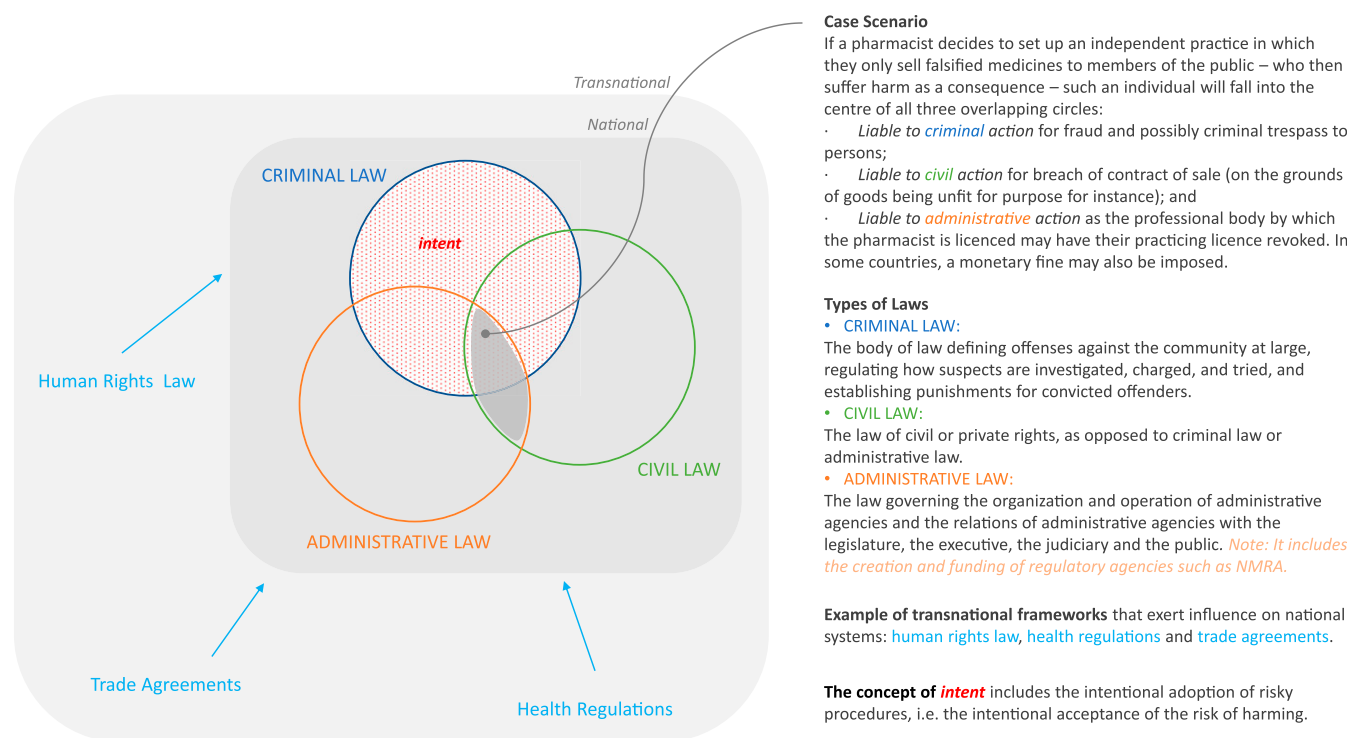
Transnational

National

CRIMINAL LAW

intent

CIVIL LAW

ADMINISTRATIVE LAW

Human Rights Law

Trade Agreements

Health Regulations

Case Scenario
If a pharmacist decides to set up an independent practice in which they only sell falsified medicines to members of the public – who then suffer harm as a consequence – such an individual will fall into the centre of all three overlapping circles:
· Liable to criminal action for fraud and possibly criminal trespass to persons;
· Liable to civil action for breach of contract of sale (on the grounds of goods being unfit for purpose for instance); and
· Liable to administrative action as the professional body by which the pharmacist is licenced may have their practicing licence revoked. In some countries, a monetary fine may also be imposed.

Types of Laws
• CRIMINAL LAW:
The body of law defining offenses against the community at large, regulating how suspects are investigated, charged, and tried, and establishing punishments for convicted offenders.
• CIVIL LAW:
The law of civil or private rights, as opposed to criminal law or administrative law.
• ADMINISTRATIVE LAW:
The law governing the organization and operation of administrative agencies and the relations of administrative agencies with the legislature, the executive, the judiciary and the public. Note: It includes the creation and funding of regulatory agencies such as NMRA.

Example of transnational frameworks that exert influence on national systems: human rights law, health regulations and trade agreements.

The concept of intent includes the intentional adoption of risky procedures, i.e. the intentional acceptance of the risk of harming.